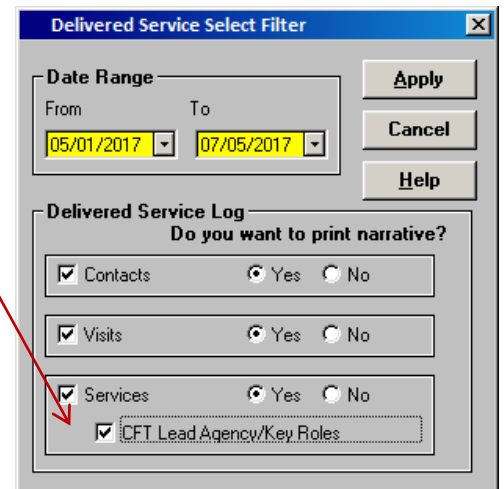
Delivered Service Select Filter

Date Range
From
05/01/2017
To
07/05/2017

Apply
Cancel
Help

Delivered Service Log
Do you want to print narrative?
Contacts Yes No
Visits Yes No
Services Yes No
CFT Lead Agency/Key Roles